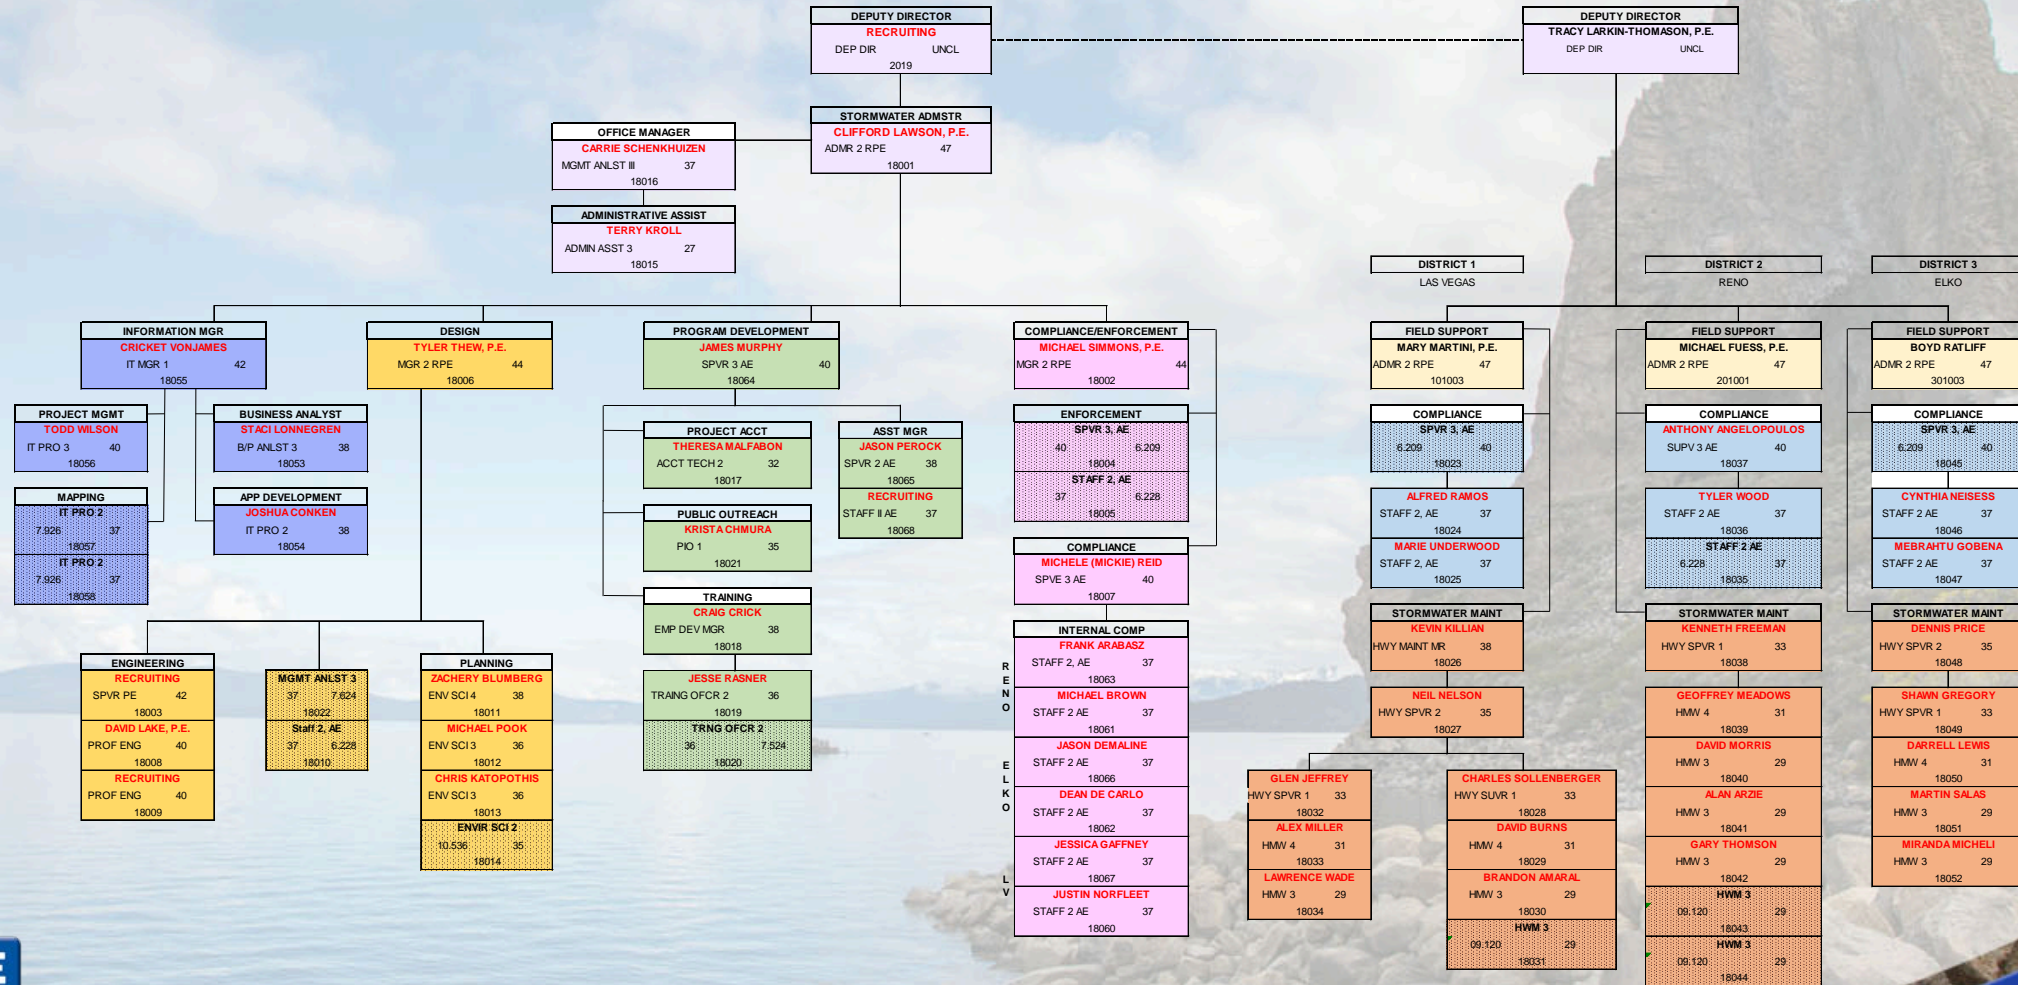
DEPUTY DIRECTOR
RECRUITING
DEP DIR UNCL
2019

DEPUTY DIRECTOR
TRACY LARKIN-THOMASON, P.E.
DEP DIR UNCL

STORMWATER ADMSTR
CLIFFORD LAWSON, P.E.
ADMR 2 RPE 47
18001

OFFICE MANAGER
CARRIE SCHENKHUIZEN
MGMT ANLST III 37
18016

ADMINISTRATIVE ASSIST
TERRY KROLL
ADMIN ASST 3 27
18015

DISTRICT 1
LAS VEGAS

DISTRICT 2
RENO

DISTRICT 3
ELKO

INFORMATION MGR
CRICKET VONJAMES
IT MGR 1 42
18055

DESIGN
TYLER THEW, P.E.
MGR 2 RPE 44
18006

PROGRAM DEVELOPMENT
JAMES MURPHY
SPVR 3 AE 40
18064

COMPLIANCE/ENFORCEMENT
MICHAEL SIMMONS, P.E.
MGR 2 RPE 44
18002

FIELD SUPPORT
MARY MARTINI, P.E.
ADMR 2 RPE 47
101003

FIELD SUPPORT
MICHAEL FUESS, P.E.
ADMR 2 RPE 47
201001

FIELD SUPPORT
BOYD RATLIFF
ADMR 2 RPE 47
301003

PROJECT MGMT
TODD WILSON
IT PRO 3 40
18056

BUSINESS ANALYST
STACI LONNEGREN
B/P ANLST 3 38
18053

MAPPING
IT PRO 2
7.926 37
18057
IT PRO 2
7.926 37
18058

APP DEVELOPMENT
JOSHUA CONKEN
IT PRO 2 38
18054

PROJECT ACCT
THERESA MALFABON
ACCT TECH 2 32
18017

ASST MGR
JASON PEROCK
SPVR 2 AE 38
18065
RECRUITING
STAFF II AE 37
18068

PUBLIC OUTREACH
KRISTA CHMURA
PIO 1 35
18021

TRAINING
CRAIG CRICK
EMP DEV MGR 38
18018
JESSE RASNER
TRAING OFCR 2 36
18019
TRNG OFCR 2
36 7.524
18020

ENFORCEMENT
SPVR 3, AE
40 6.209
18004
STAFF 2, AE
37 6.228
18005

COMPLIANCE
MICHELE (MICKIE) REID
SPVE 3 AE 40
18007

INTERNAL COMP
FRANK ARABASZ
STAFF 2, AE 37
18063
MICHAEL BROWN
STAFF 2 AE 37
18061
JASON DEMALINE
STAFF 2 AE 37
18066
DEAN DE CARLO
STAFF 2 AE 37
18062
JESSICA GAFFNEY
STAFF 2 AE 37
18067
JUSTIN NORFLEET
STAFF 2 AE 37
18060

RENO
ELKO
LV

COMPLIANCE
SPVR 3, AE
6.209 40
18023
ALFRED RAMOS
STAFF 2, AE 37
18024
MARIE UNDERWOOD
STAFF 2, AE 37
18025

COMPLIANCE
ANTHONY ANGELOPOULOS
SUPV 3 AE 40
18037
TYLER WOOD
STAFF 2 AE 37
18036
STAFF 2 AE
6.228 37
18035

COMPLIANCE
SPVR 3, AE
6.209 40
18045
CYNTHIA NEISESS
STAFF 2 AE 37
18046
MEBRAHTU GOBENA
STAFF 2 AE 37
18047

ENGINEERING
RECRUITING
SPVR PE 42
18003
DAVID LAKE, P.E.
PROF ENG 40
18008
RECRUITING
PROF ENG 40
18009

MGMT ANLST 3
37 7.624
18022
Staff 2, AE
37 6.228
18010

PLANNING
ZACHERY BLUMBERG
ENV SCI 4 38
18011
MICHAEL POOK
ENV SCI 3 36
18012
CHRIS KATOPOTHIS
ENV SCI 3 36
18013
ENVIR SCI 2
10.536 35
18014

STORMWATER MAINT
KEVIN KILLIAN
HWY MAINT MR 38
18026
NEIL NELSON
HWY SPVR 2 35
18027

STORMWATER MAINT
KENNETH FREEMAN
HWY SPVR 1 33
18038
GEOFFREY MEADOWS
HMW 4 31
18039
DAVID MORRIS
HMW 3 29
18040
ALAN ARZIE
HMW 3 29
18041
GARY THOMSON
HMW 3 29
18042
HWM 3
09.120 29
18043
HWM 3
09.120 29
18044

STORMWATER MAINT
DENNIS PRICE
HWY SPVR 2 35
18048
SHAWN GREGORY
HWY SPVR 1 33
18049
DARRELL LEWIS
HMW 4 31
18050
MARTIN SALAS
HMW 3 29
18051
MIRANDA MICHELI
HMW 3 29
18052

GLEN JEFFREY
HWY SPVR 1 33
18032
ALEX MILLER
HMW 4 31
18033
LAWRENCE WADE
HMW 3 29
18034

CHARLES SOLLENBERGER
HWY SUVR 1 33
18028
DAVID BURNS
HMW 4 31
18029
BRANDON AMARAL
HMW 3 29
18030
HWM 3
09.120 29
18031